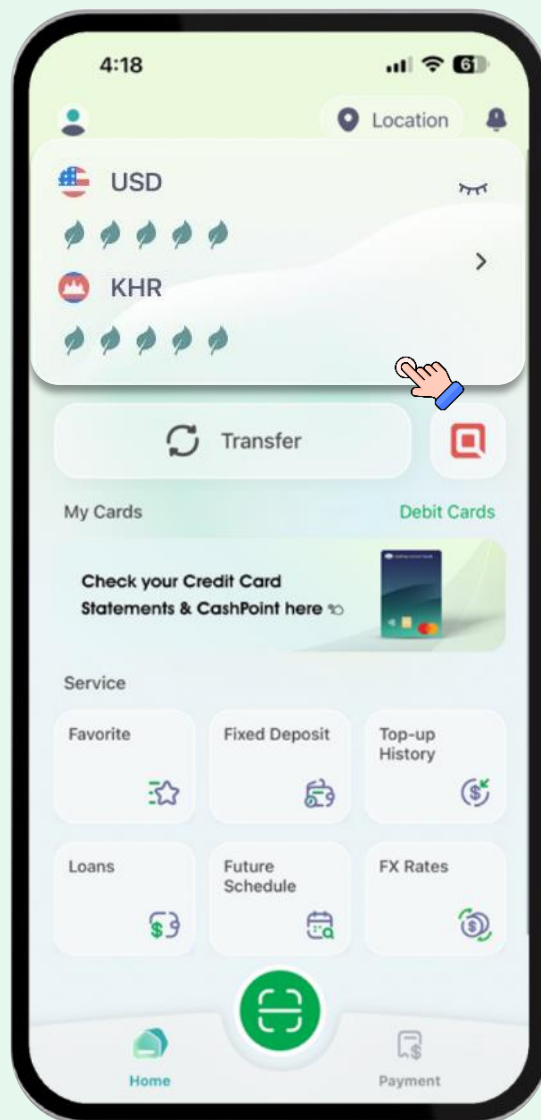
4:18

61

Location

USD

KHR

Transfer

My Cards

Debit Cards

Check your Credit Card Statements & CashPoint here

Service

Favorite

Fixed Deposit

Top-up History

Loans

Future Schedule

FX Rates

Home

Payment